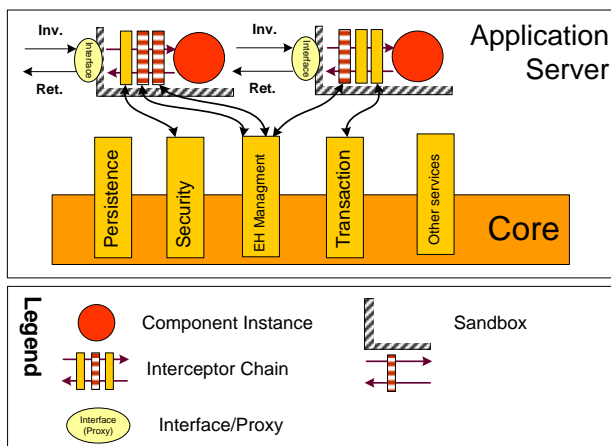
Inv.
Interface
Ret.
Inv.
Interface
Ret.
Application Server
Persistence
Security
EH Managment
Transaction
Other services
Core

Legend
Component Instance
Sandbox
Interceptor Chain
Interface (Proxy)
Interface/Proxy